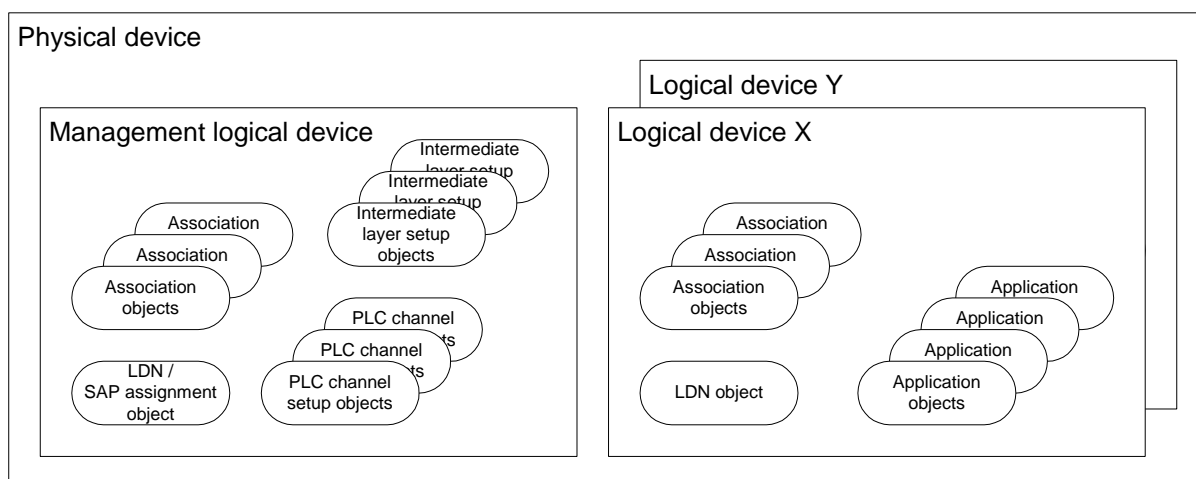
Physical device

Management logical device

Intermediate layer setup

Intermediate layer setup

Intermediate layer setup objects

Association

Association

Association objects

PLC channel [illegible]

PLC channel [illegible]

PLC channel setup objects

LDN / SAP assignment object

Logical device Y

Logical device X

Association

Association

Association objects

Application

Application

Application

Application objects

LDN object